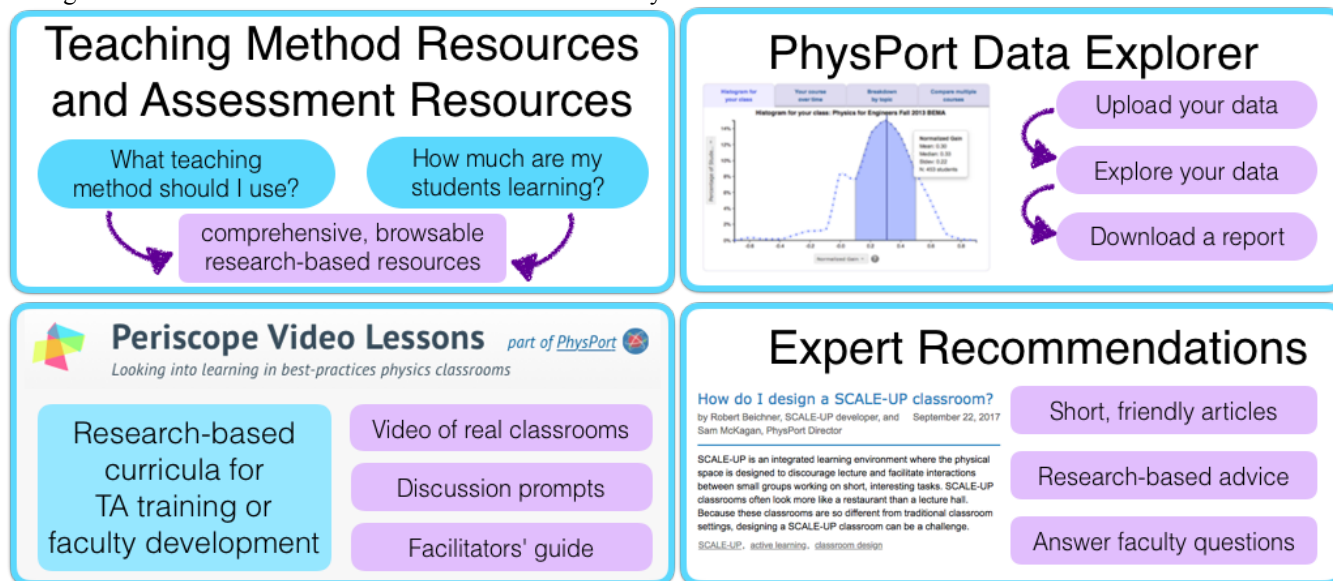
Teaching Method Resources and Assessment Resources

What teaching method should I use?

How much are my students learning?

comprehensive, browsable research-based resources

PhysPort Data Explorer

| Histogram for your class | Your course over time | Breakdown by topic | Compare multiple courses |
|---|---|---|---|

Histogram for your class: Physics for Engineers Fall 2013 BEMA

Normalized Gain
Mean: 0.30
Median: 0.33
Stdev: 0.22
N: 453 students

Normalized Gain

Upload your data

Explore your data

Download a report

Periscope Video Lessons

part of PhysPort

Looking into learning in best-practices physics classrooms

Research-based curricula for TA training or faculty development

Video of real classrooms

Discussion prompts

Facilitators' guide

Expert Recommendations

How do I design a SCALE-UP classroom?

by Robert Beichner, SCALE-UP developer, and Sam McKagan, PhysPort Director

September 22, 2017

SCALE-UP is an integrated learning environment where the physical space is designed to discourage lecture and facilitate interactions between small groups working on short, interesting tasks. SCALE-UP classrooms often look more like a restaurant than a lecture hall. Because these classrooms are so different from traditional classroom settings, designing a SCALE-UP classroom can be a challenge.

SCALE-UP, active learning, classroom design

Short, friendly articles

Research-based advice

Answer faculty questions